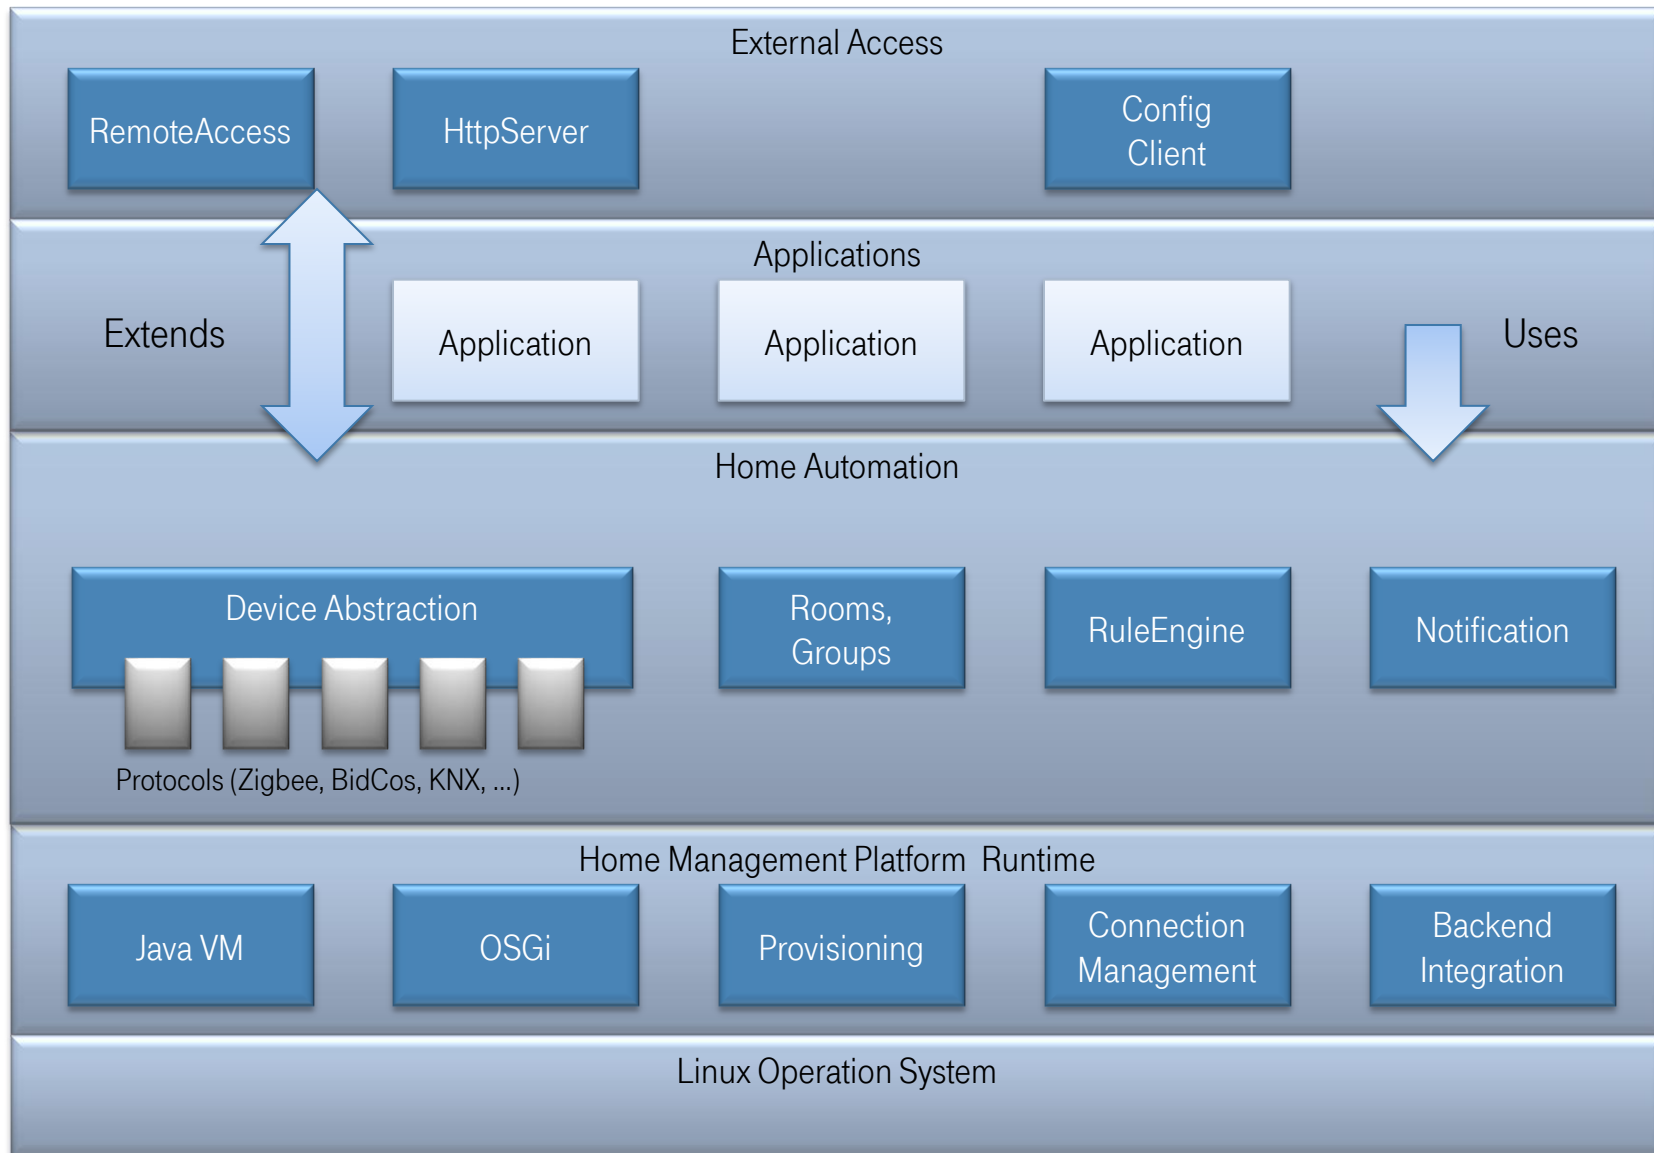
External Access

RemoteAccess

HttpServer

Config Client

Applications

Extends

Application

Application

Application

Uses

Home Automation

Device Abstraction

Rooms, Groups

RuleEngine

Notification

Protocols (Zigbee, BidCos, KNX, ...)

Home Management Platform Runtime

Java VM

OSGi

Provisioning

Connection Management

Backend Integration

Linux Operation System